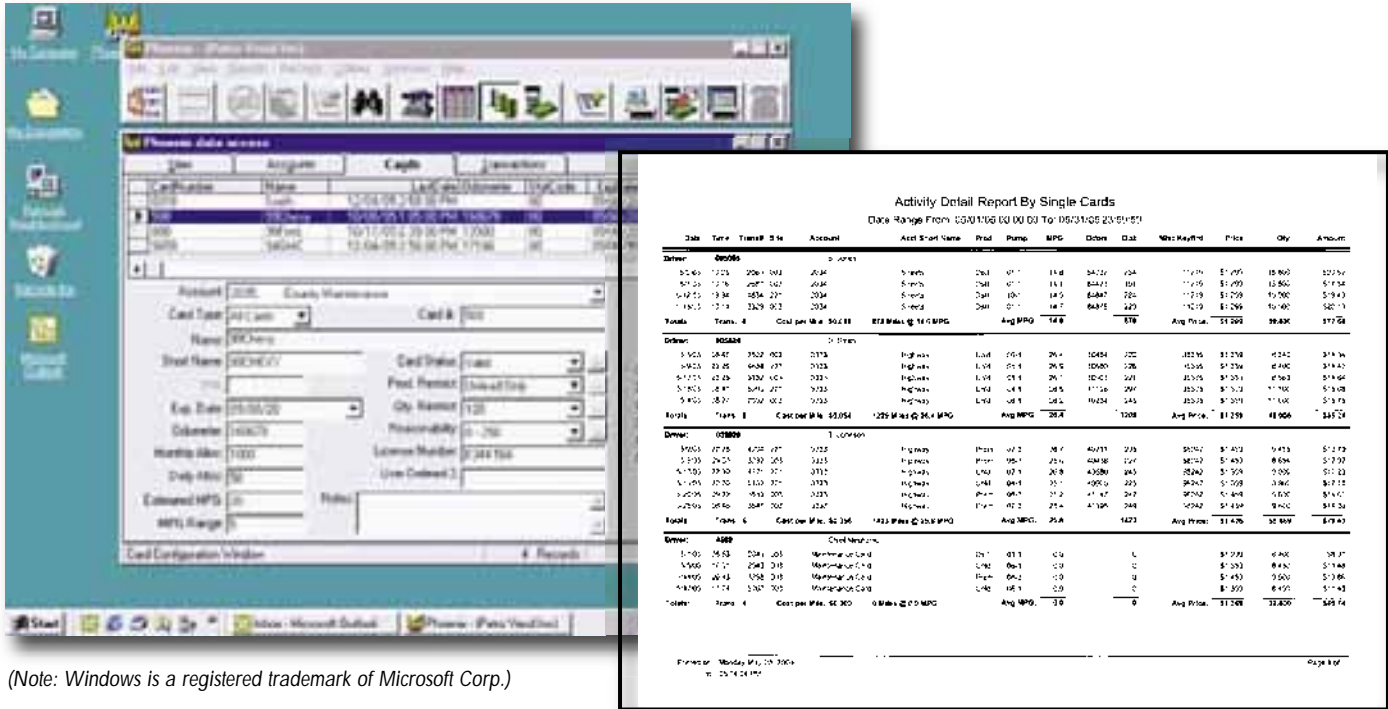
My Computer

Phoenix - (Petro Vend Inc)

File Edit View Search Reports Utilities Window Help

Phoenix data access

View Accounts Cards Transactions

CardNumber Name LastDate/Odometer

Account 2035 County Maintenance

Card Type All Cards

Card # 500

Name 99Chevy

Short Name 99CHEVY

Card Status Valid

Prod. Restrict Unleaded Only

Exp. Date 05/06/20

Qty. Restrict 120

Odometer 160679

Reasonability 0 - 250

Monthly Miles 1000

License Number

Daily Miles 50

User Defined 2

Estimated MPG 20

Notes

MPG Range 5

Card Configuration Window

4 Records

Start Inbox - Microsoft Outlook Phoenix - (Petro Vend Inc)

Activity Detail Report By Single Cards

Date Range From: 05/01/05 00:00:00 To: 05/31/05 23:59:59

| Date | Time | Trans# | Site | Account | Acct Short Name | Prod | Pump | MPG | Odom | Dist | Misc Keyfrd | Price | Qty | Amount |
|---|---|---|---|---|---|---|---|---|---|---|---|---|---|---|
| Driver: | 005056 | | | | | | | | | | | | | |
| Totals | Trans: 4 | | | Cost per Mile: $0.218 | 878 Miles @ 14.6 MPG | | | Avg MPG: 14.6 | | 878 | | Avg Price: $1.299 | 59.836 | $77.58 |
| Driver: | 005624 | | | | | | | | | | | | | |
| Totals | Trans: 5 | | | Cost per Mile: $0.054 | 1209 Miles @ 26.4 MPG | | | Avg MPG: 26.4 | | 1209 | | Avg Price: $1.299 | 45.906 | $65.24 |
| Driver: | 021809 | | | | | | | | | | | | | |
| Totals | Trans: 6 | | | Cost per Mile: $0.056 | 1473 Miles @ 25.8 MPG | | | Avg MPG: 25.8 | | 1473 | | Avg Price: $1.476 | 56.969 | $79.43 |
| Driver: | A500 | | | Chad Newhouse | | | | | | | | | | |
| Totals: | Trans: 4 | | | Cost per Mile: $0.000 | 0 Miles @ 0.0 MPG | | | Avg MPG: 0.0 | | 0 | | Avg Price: $1.349 | 33.830 | $45.64 |

Phoenix on Monday, May 30, 2005

Page 1 of

(Note: Windows is a registered trademark of Microsoft Corp.)